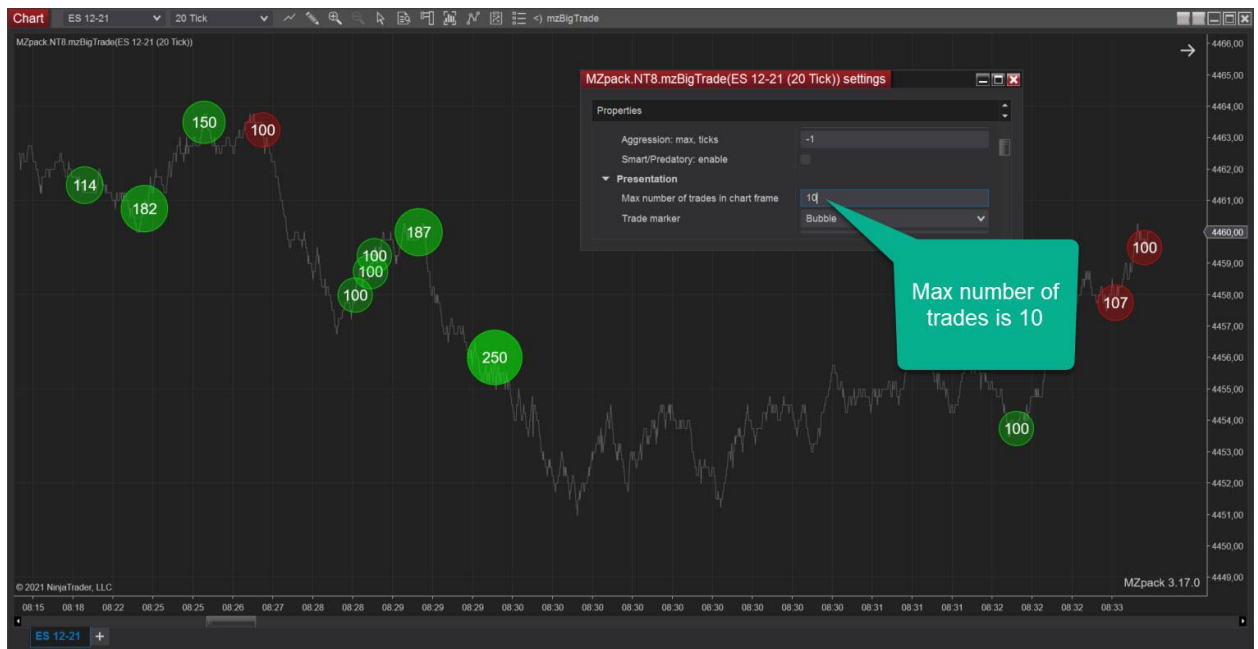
Chart ES 12-21 20 Tick mzBigTrade

MZpack.NT8.mzBigTrade(ES 12-21 (20 Tick))

MZpack.NT8.mzBigTrade(ES 12-21 (20 Tick)) settings

Properties

Aggression: max, ticks -1

Smart/Predatory: enable

Presentation

Max number of trades in chart frame 10

Trade marker Bubble

Max number of trades is 10

150
100
114
182
187
100
100
100
250
100
107
100

4466,00
4465,00
4464,00
4463,00
4462,00
4461,00
4460,00
4459,00
4458,00
4457,00
4456,00
4455,00
4454,00
4453,00
4452,00
4451,00
4450,00
4449,00

© 2021 NinjaTrader, LLC

MZpack 3.17.0

08:15 08:18 08:22 08:25 08:25 08:26 08:27 08:28 08:28 08:29 08:29 08:30 08:30 08:30 08:30 08:30 08:30 08:30 08:30 08:30 08:30 08:31 08:31 08:31 08:31 08:32 08:32 08:32 08:33

ES 12-21 +